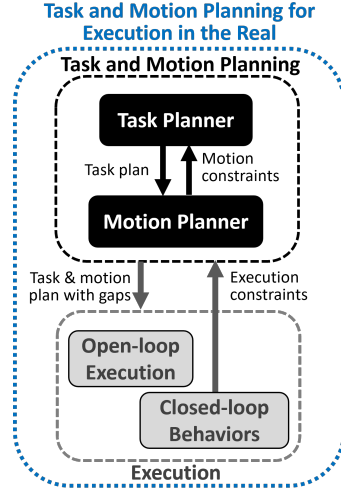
Task and Motion Planning for Execution in the Real

Task and Motion Planning

Task Planner

Task plan

Motion constraints

Motion Planner

Task & motion plan with gaps

Execution constraints

Open-loop Execution

Closed-loop Behaviors

Execution